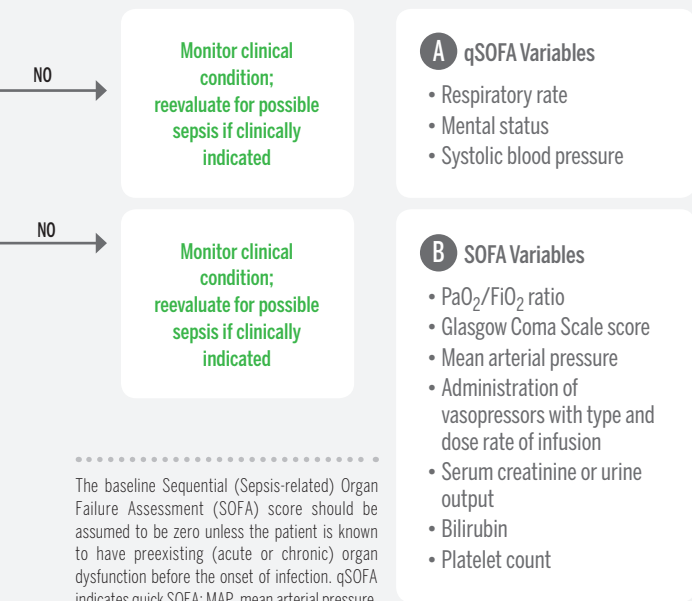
NO

Monitor clinical condition; reevaluate for possible sepsis if clinically indicated

A qSOFA Variables

• Respiratory rate
• Mental status
• Systolic blood pressure

NO

Monitor clinical condition; reevaluate for possible sepsis if clinically indicated

B SOFA Variables

• $PaO_2/FiO_2$ ratio
• Glasgow Coma Scale score
• Mean arterial pressure
• Administration of vasopressors with type and dose rate of infusion
• Serum creatinine or urine output
• Bilirubin
• Platelet count

The baseline Sequential (Sepsis-related) Organ Failure Assessment (SOFA) score should be assumed to be zero unless the patient is known to have preexisting (acute or chronic) organ dysfunction before the onset of infection. qSOFA indicates quick SOFA; MAP, mean arterial pressure.